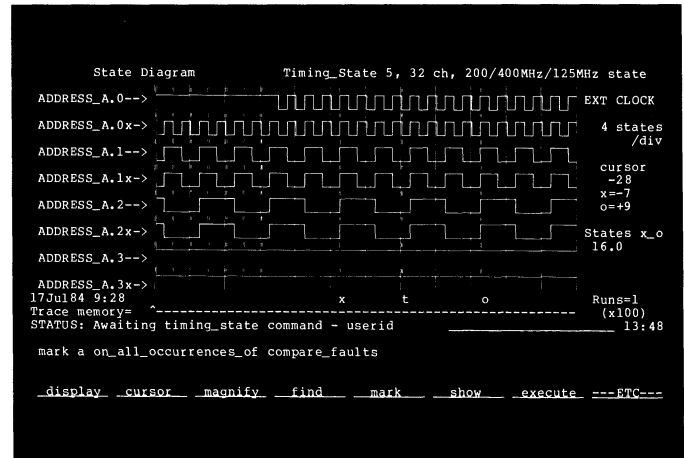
State Diagram Timing_State 5, 32 ch, 200/400MHz/125MHz state

ADDRESS_A.0--> EXT CLOCK

ADDRESS_A.0x-> 4 states /div

ADDRESS_A.1-->

ADDRESS_A.1x-> cursor -28 x=-7 o=+9

ADDRESS_A.2-->

ADDRESS_A.2x-> States x_o 16.0

ADDRESS_A.3-->

ADDRESS_A.3x->

17Jul84 9:28 x t o Runs=1

Trace memory= ^------------------------------------------------------------ (x100)

STATUS: Awaiting timing_state command - userid 13:48

mark a on_all_occurrences_of compare_faults

display cursor magnify find mark show execute ---ETC---